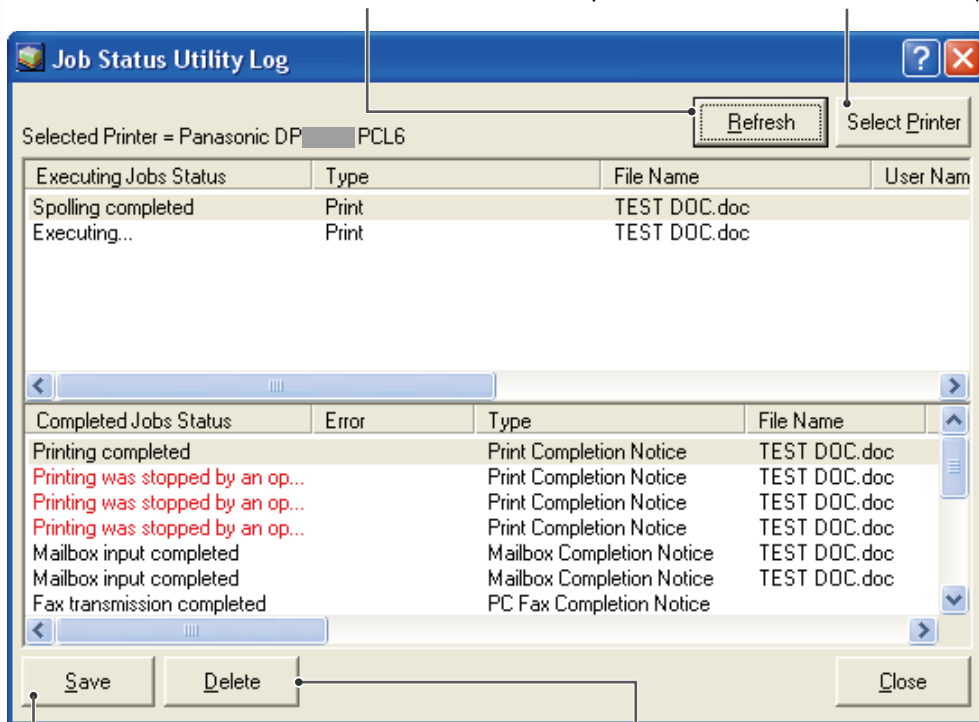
Job Status Utility Log

Selected Printer = Panasonic DP PCL6

Refresh

Select Printer

| Executing Jobs Status | Type | File Name | User Nam |
|---|---|---|---|
| Spolling completed | Print | TEST DOC.doc | |
| Executing... | Print | TEST DOC.doc | |

| Completed Jobs Status | Error | Type | File Name |
|---|---|---|---|
| Printing completed | | Print Completion Notice | TEST DOC.doc |
| Printing was stopped by an op... | | Print Completion Notice | TEST DOC.doc |
| Printing was stopped by an op... | | Print Completion Notice | TEST DOC.doc |
| Printing was stopped by an op... | | Print Completion Notice | TEST DOC.doc |
| Mailbox input completed | | Mailbox Completion Notice | TEST DOC.doc |
| Mailbox input completed | | Mailbox Completion Notice | TEST DOC.doc |
| Fax transmission completed | | PC Fax Completion Notice | |

Save

Delete

Close